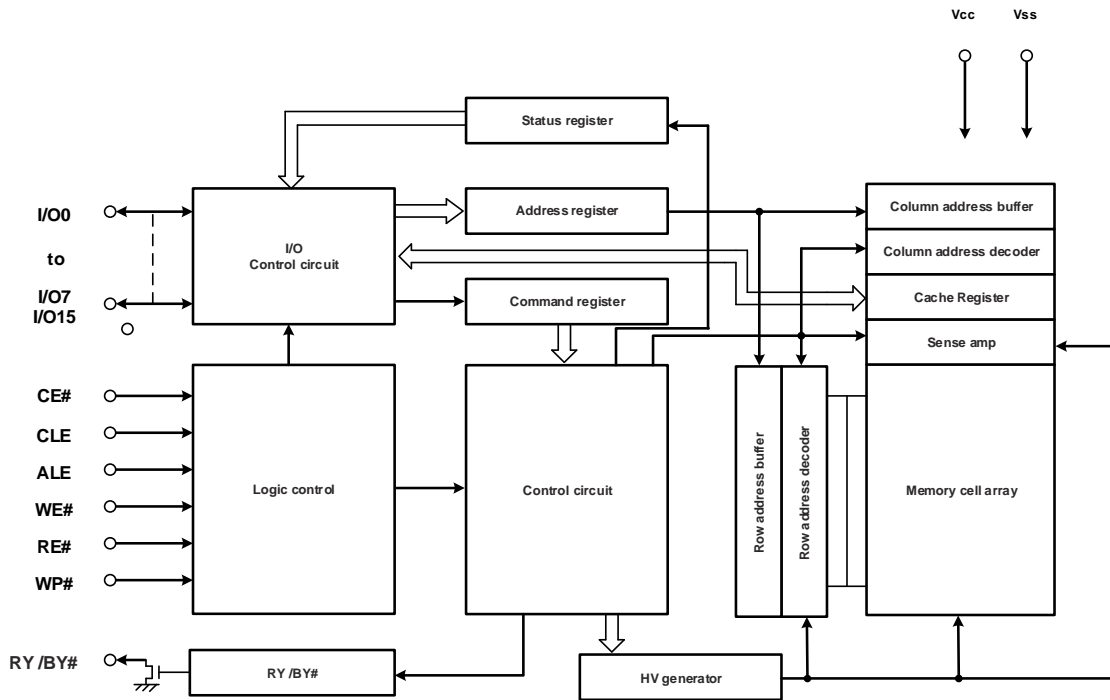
Vcc
Vss

Status register

I/O0
to
I/O7
I/O15

I/O
Control circuit

Address register

Command register

Column address buffer
Column address decoder
Cache Register
Sense amp

CE#
CLE
ALE
WE#
RE#
WP#

Logic control

Control circuit

Row address buffer
Row address decoder

Memory cell array

RY /BY#

RY /BY#

HV generator